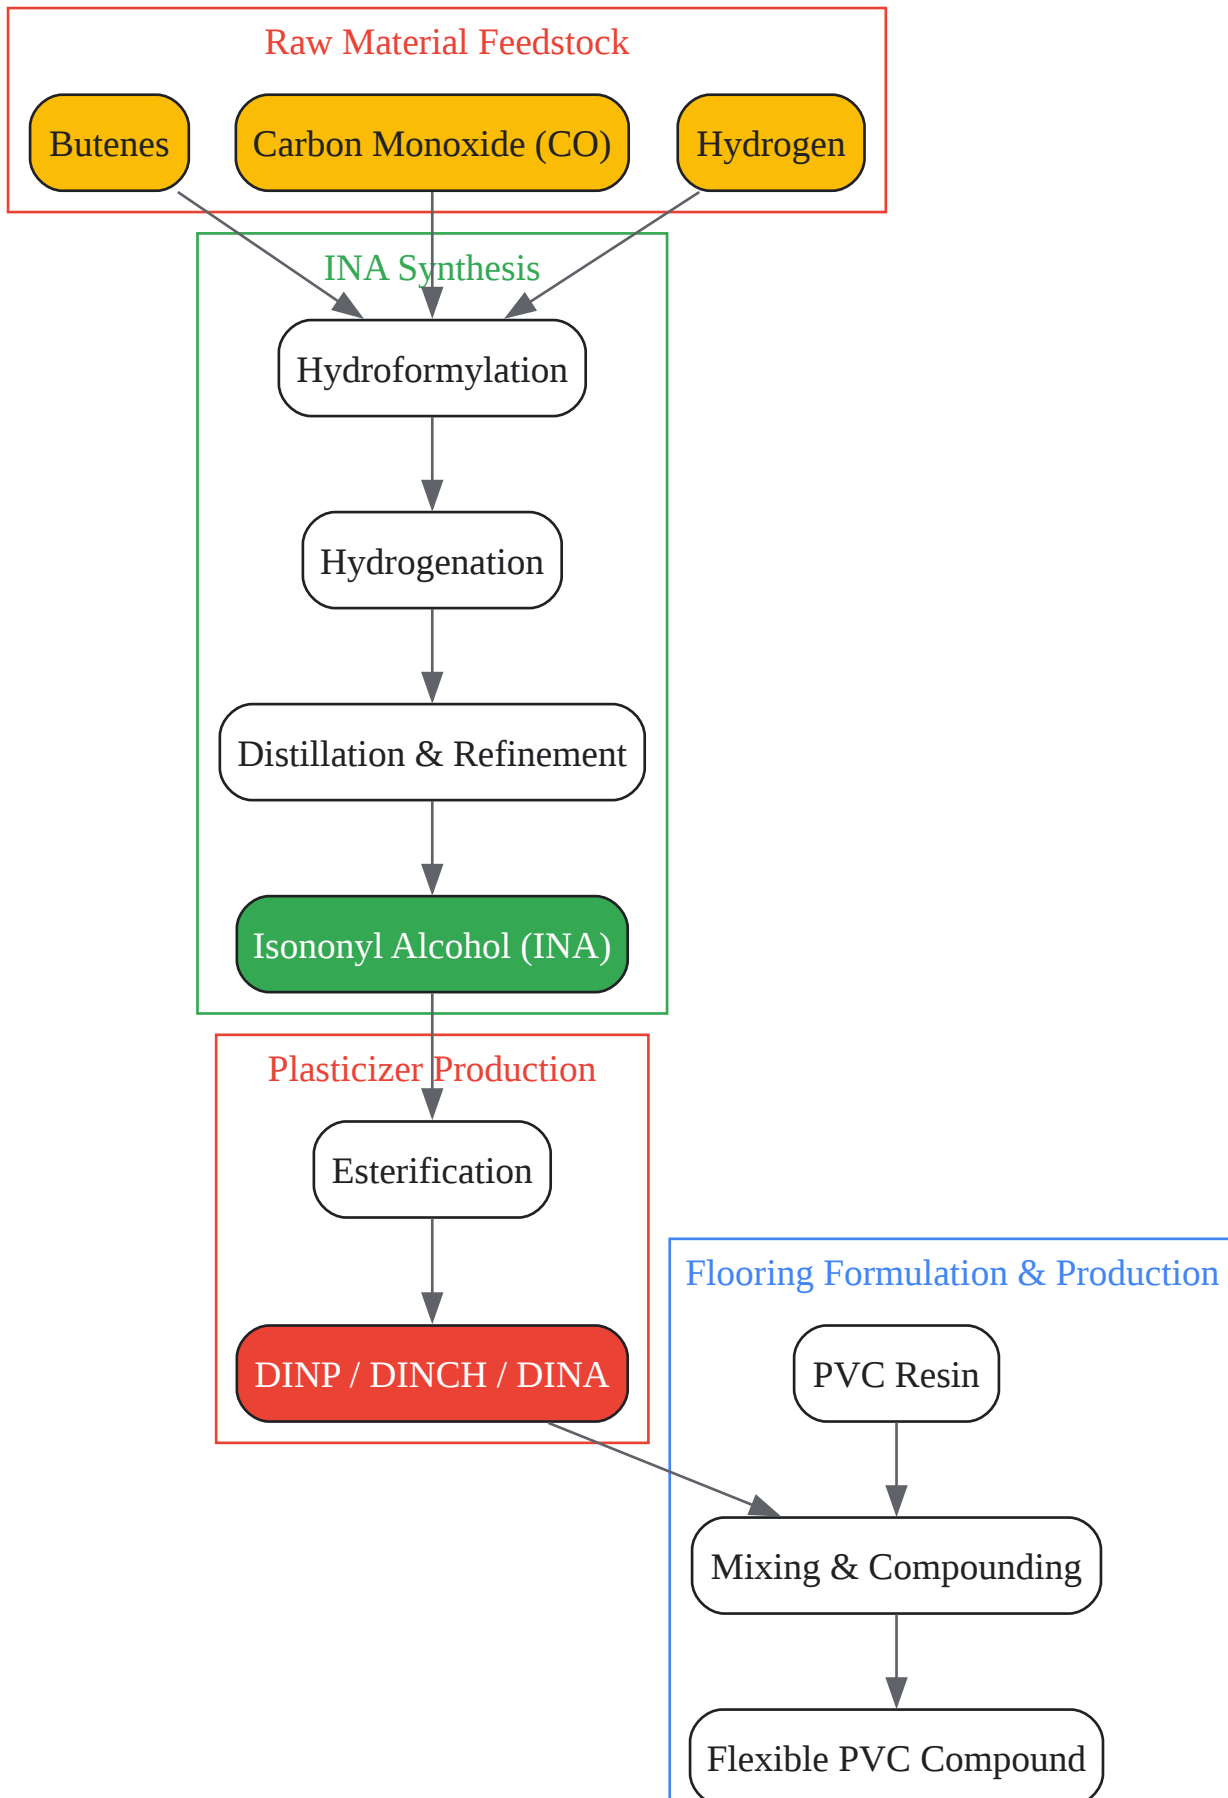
Raw Material Feedstock

Butenes

Carbon Monoxide (CO)

Hydrogen

INA Synthesis

Hydroformylation

Hydrogenation

Distillation & Refinement

Isononyl Alcohol (INA)

Plasticizer Production

Esterification

DINP / DINCH / DINA

Flooring Formulation & Production

PVC Resin

Mixing & Compounding

Flexible PVC Compound